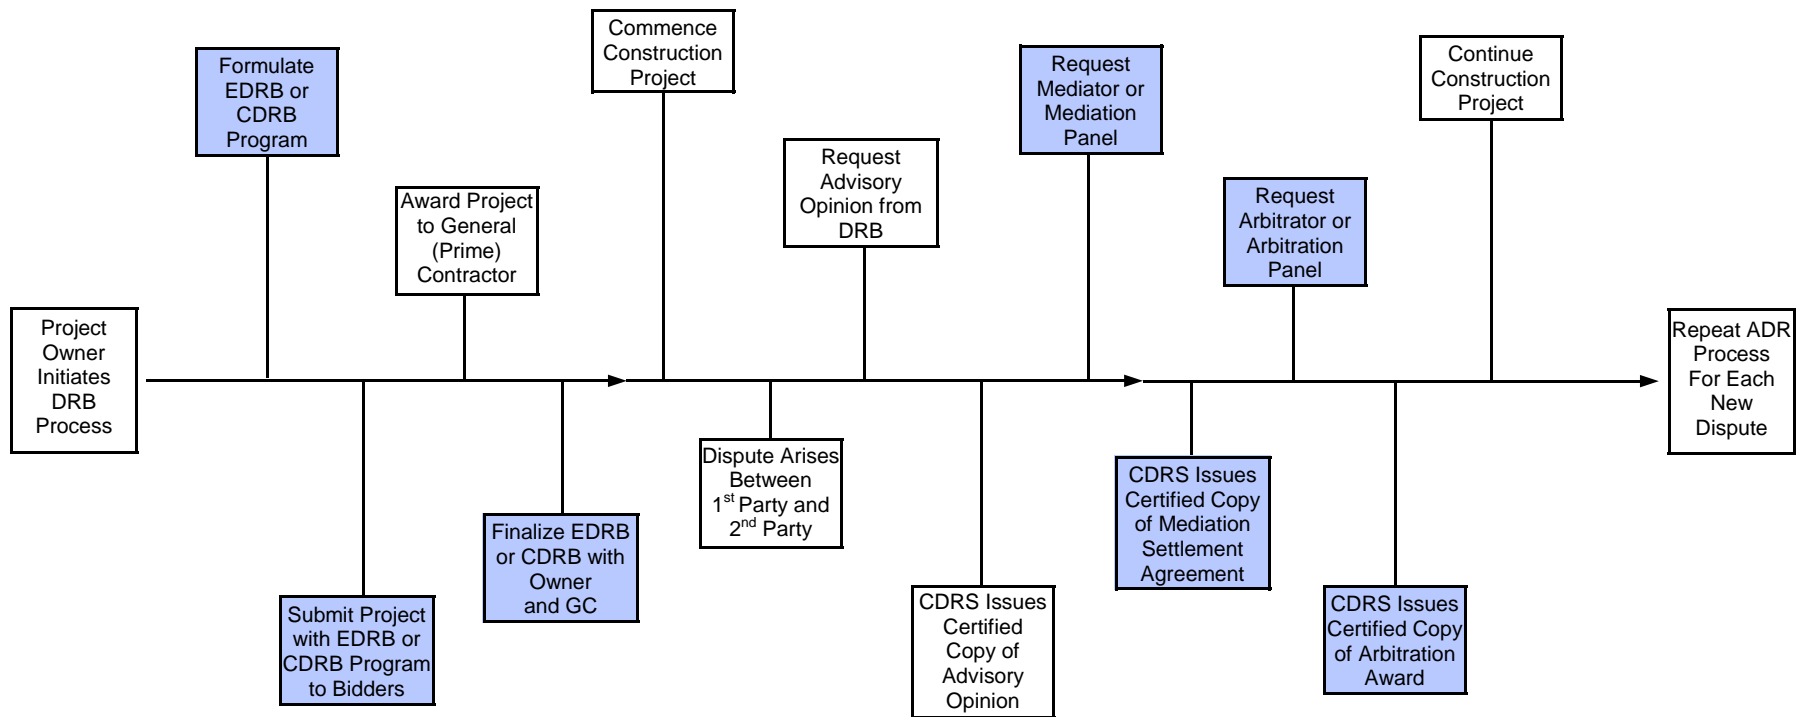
Project Owner Initiates DRB Process

Formulate EDRB or CDRB Program

Submit Project with EDRB or CDRB Program to Bidders

Award Project to General (Prime) Contractor

Finalize EDRB or CDRB with Owner and GC

Commence Construction Project

Dispute Arises Between 1$^{st}$ Party and 2$^{nd}$ Party

Request Advisory Opinion from DRB

CDRS Issues Certified Copy of Advisory Opinion

Request Mediator or Mediation Panel

CDRS Issues Certified Copy of Mediation Settlement Agreement

Request Arbitrator or Arbitration Panel

CDRS Issues Certified Copy of Arbitration Award

Continue Construction Project

Repeat ADR Process For Each New Dispute